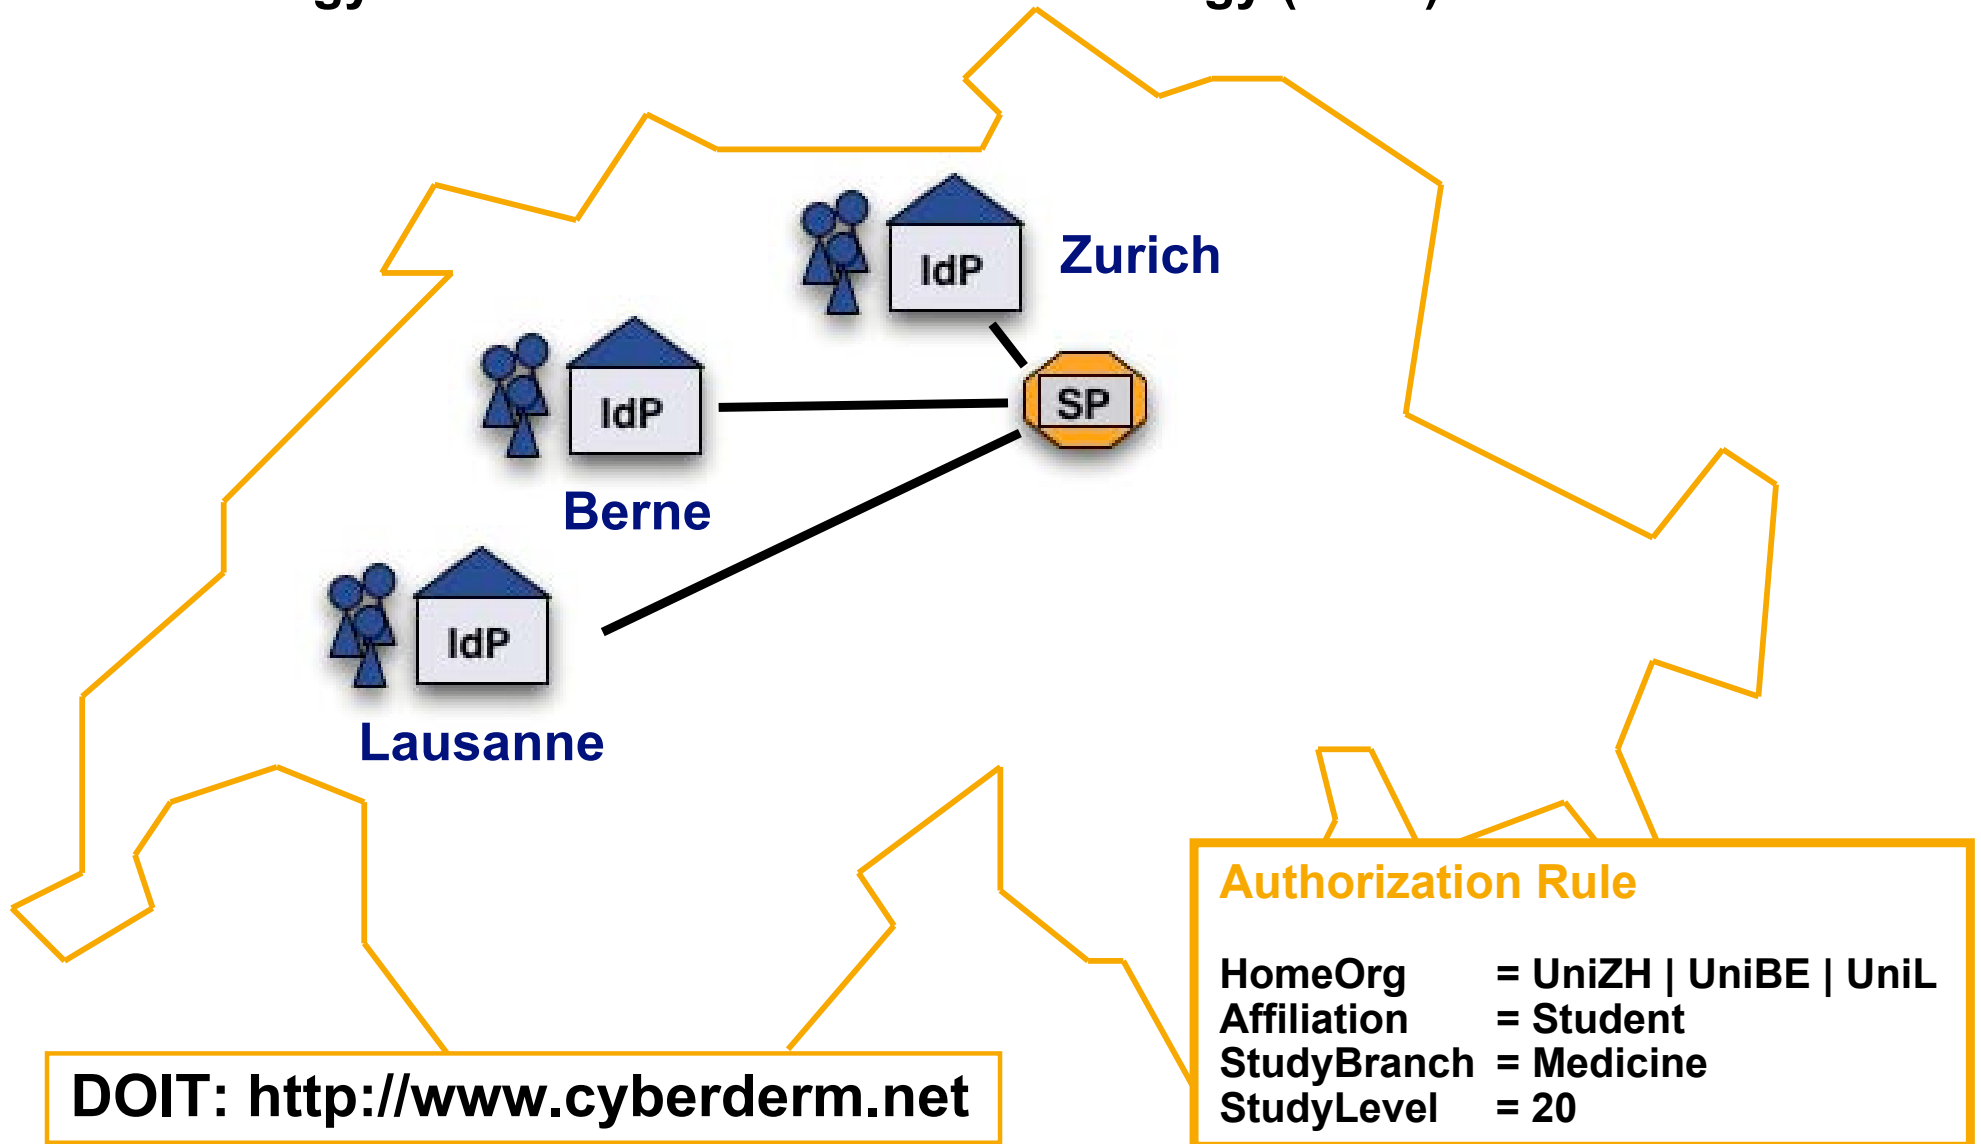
IdP

Zurich

IdP

SP

Berne

IdP

Lausanne

Authorization Rule

| | |
|---|---|
| HomeOrg | = UniZH \| UniBE \| UniL |
| Affiliation | = Student |
| StudyBranch | = Medicine |
| StudyLevel | = 20 |

DOIT: http://www.cyberderm.net